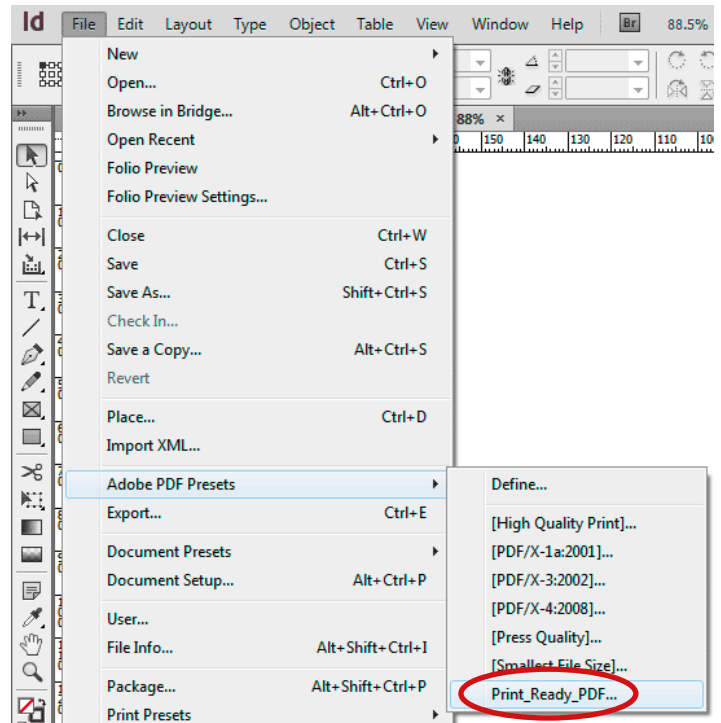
Id File Edit Layout Type Object Table View Window Help Br 88.5%

New
Open... Ctrl+O
Browse in Bridge... Alt+Ctrl+O
Open Recent
Folio Preview
Folio Preview Settings...

Close Ctrl+W
Save Ctrl+S
Save As... Shift+Ctrl+S
Check In...
Save a Copy... Alt+Ctrl+S
Revert

Place... Ctrl+D
Import XML...

Adobe PDF Presets
Export... Ctrl+E

Document Presets
Document Setup... Alt+Ctrl+P

User...
File Info... Alt+Shift+Ctrl+I

Package... Alt+Shift+Ctrl+P
Print Presets

Define...

[High Quality Print]...
[PDF/X-1a:2001]...
[PDF/X-3:2002]...
[PDF/X-4:2008]...
[Press Quality]...
[Smallest File Size]...
Print_Ready_PDF...

88% ×
150 140 130 120 110 100